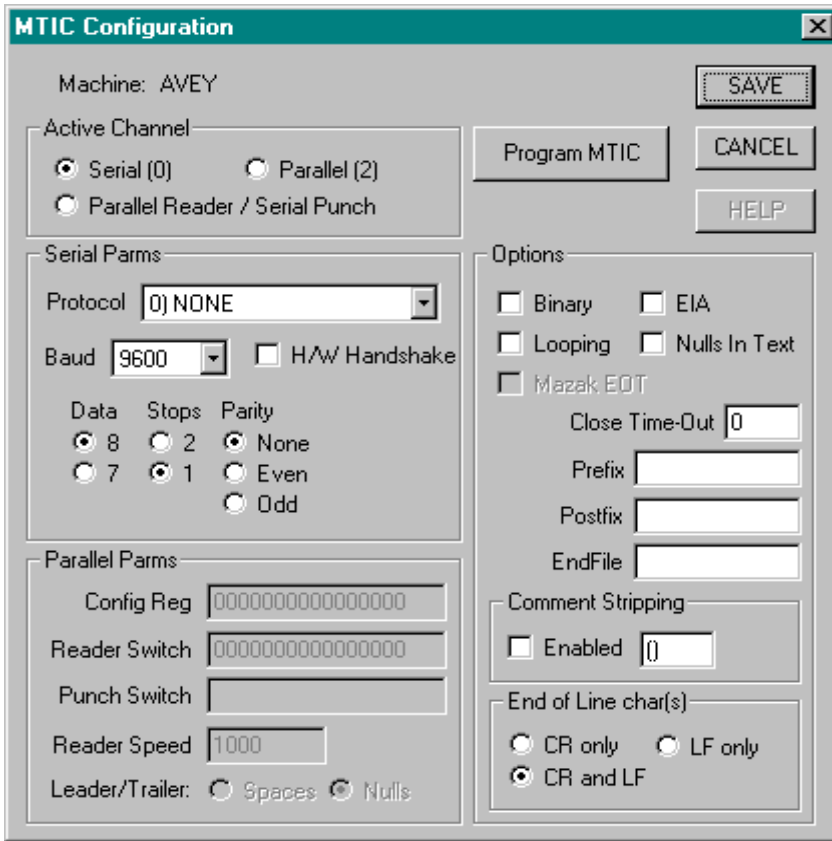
MTIC Configuration

Machine: AVEY

SAVE

CANCEL

HELP

Program MTIC

Active Channel

Serial (0)

Parallel (2)

Parallel Reader / Serial Punch

Serial Parms

Protocol 0) NONE

Baud 9600

H/W Handshake

Data

8

7

Stops

2

1

Parity

None

Even

Odd

Parallel Parms

Config Reg 0000000000000000

Reader Switch 0000000000000000

Punch Switch

Reader Speed 1000

Leader/Trailer: Spaces Nulls

Options

Binary

EIA

Looping

Nulls In Text

Mazak EOT

Close Time-Out 0

Prefix

Postfix

EndFile

Comment Stripping

Enabled ()

End of Line char(s)

CR only

LF only

CR and LF